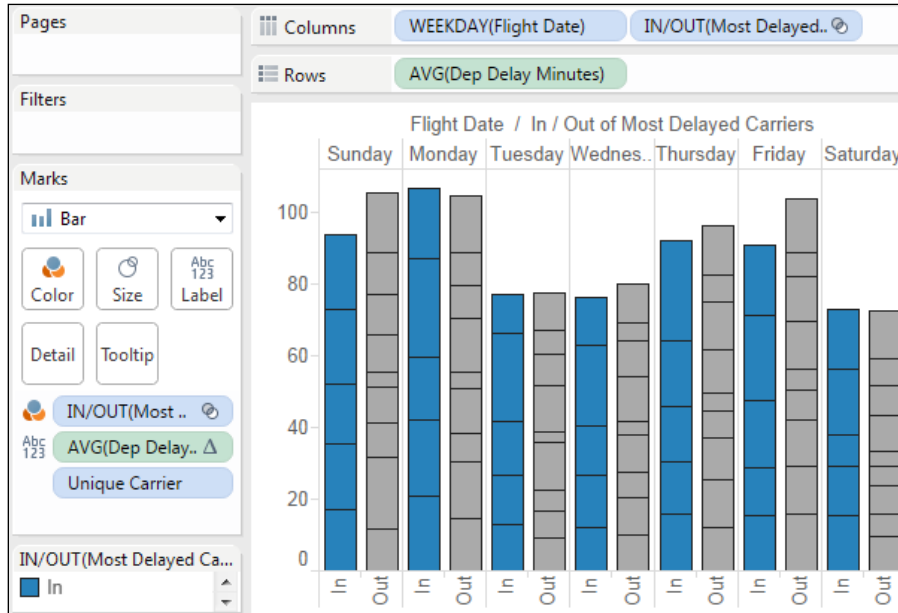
Pages

Filters

Marks

Bar

Color Size Abc 123 Label

Detail Tooltip

IN/OUT(Most ..

Abc 123 AVG(Dep Delay.. Δ

Unique Carrier

IN/OUT(Most Delayed Ca...

In

Columns WEEKDAY(Flight Date) IN/OUT(Most Delayed..

Rows AVG(Dep Delay Minutes)

Flight Date / In / Out of Most Delayed Carriers

| Sunday | Monday | Tuesday | Wednes.. | Thursday | Friday | Saturday |
|---|---|---|---|---|---|---|

100
80
60
40
20
0

In Out In Out In Out In Out In Out In Out In Out